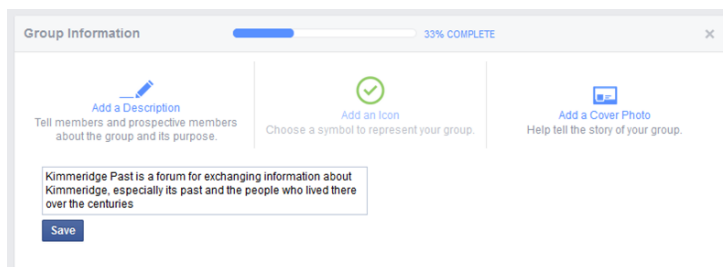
Group Information

33% COMPLETE

×

Add a Description
Tell members and prospective members about the group and its purpose.

Add an Icon
Choose a symbol to represent your group.

Add a Cover Photo
Help tell the story of your group.

Kimmeridge Past is a forum for exchanging information about Kimmeridge, especially its past and the people who lived there over the centuries

Save